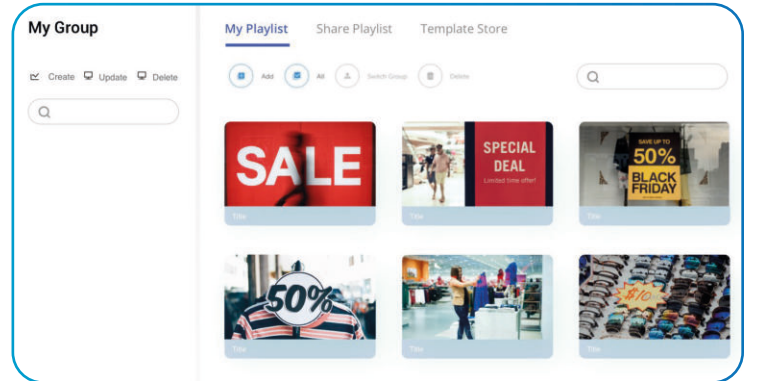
My Group

Create Update Delete

My Playlist Share Playlist Template Store

Add All Switch Group Delete

SALE

Title

SPECIAL DEAL

Limited time offer!

Title

SAVE UP TO 50% BLACK FRIDAY

Title

50%

Title

Title

$10

Title